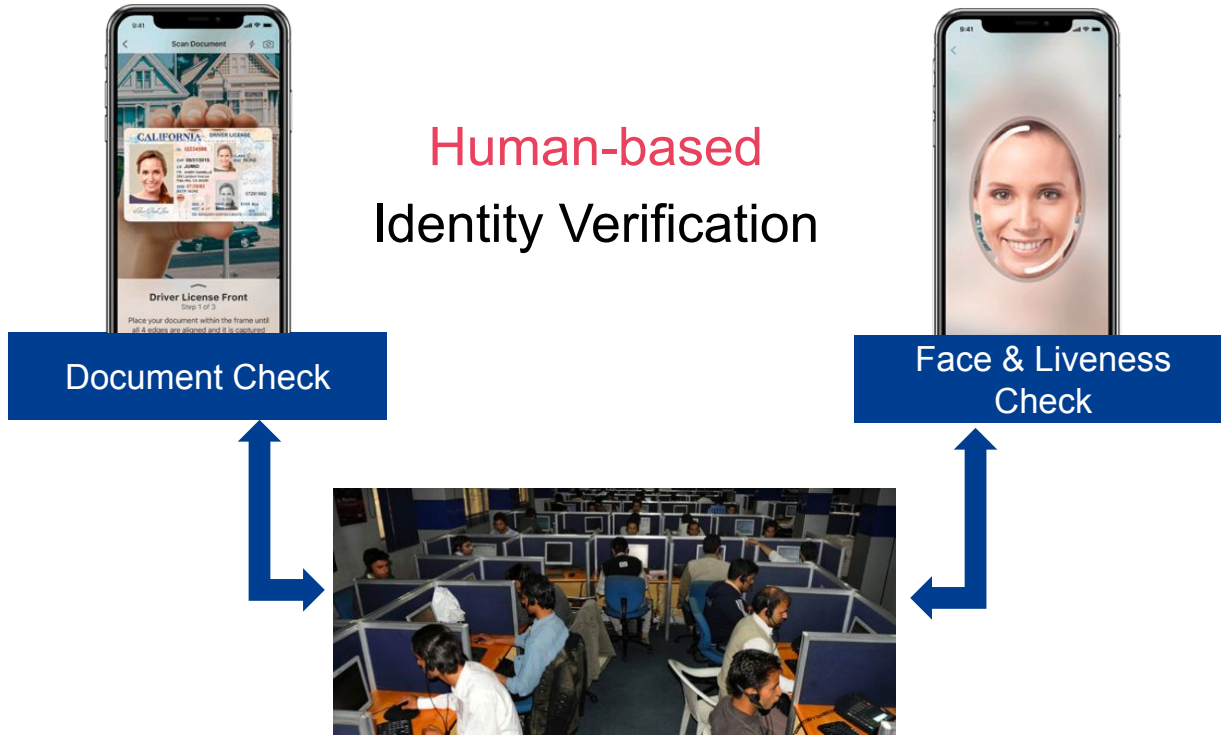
9:41

Scan Document

CALIFORNIA DRIVER LICENSE

Driver License Front
Step 1 of 3
Place your document within the frame until all 4 edges are aligned and it is captured

Human-based
Identity Verification

9:41

Document Check

Face & Liveness Check